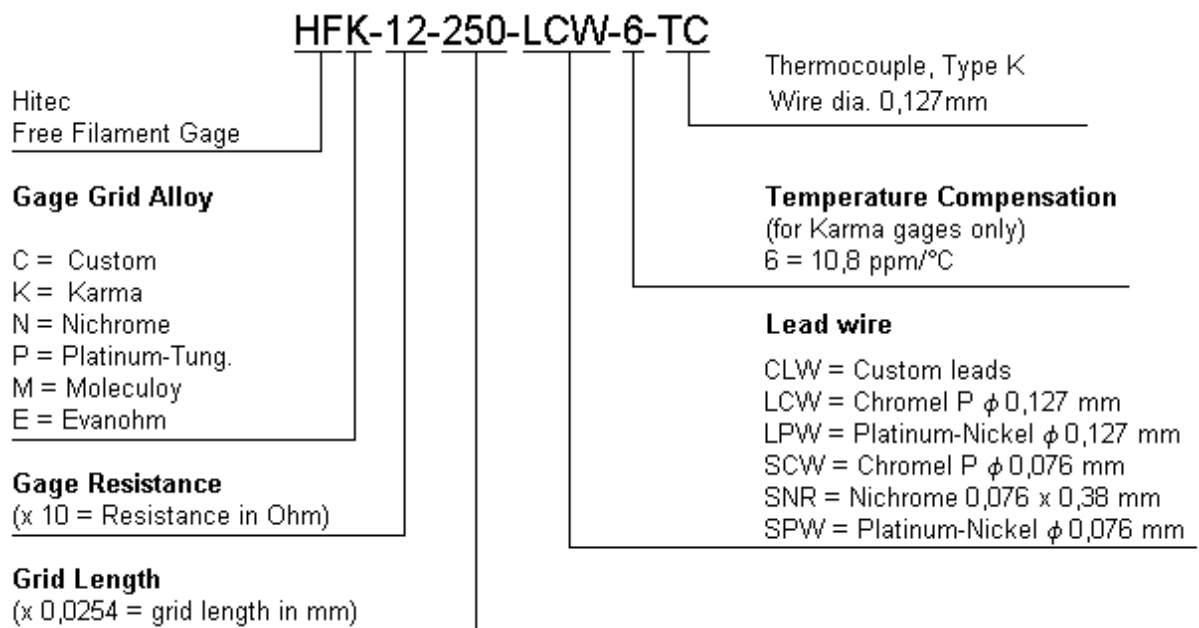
HFK-12-250-LCW-6-TC

Hitec
Free Filament Gage

Gage Grid Alloy

C = Custom
K = Karma
N = Nichrome
P = Platinum-Tung.
M = Moleculoy
E = Evanohm

Gage Resistance
(x 10 = Resistance in Ohm)

Grid Length
(x 0,0254 = grid length in mm)

Thermocouple, Type K
Wire dia. 0,127mm

Temperature Compensation
(for Karma gages only)
6 = 10,8 ppm/°C

Lead wire
CLW = Custom leads
LCW = Chromel P $\phi$ 0,127 mm
LPW = Platinum-Nickel $\phi$ 0,127 mm
SCW = Chromel P $\phi$ 0,076 mm
SNR = Nichrome 0,076 x 0,38 mm
SPW = Platinum-Nickel $\phi$ 0,076 mm